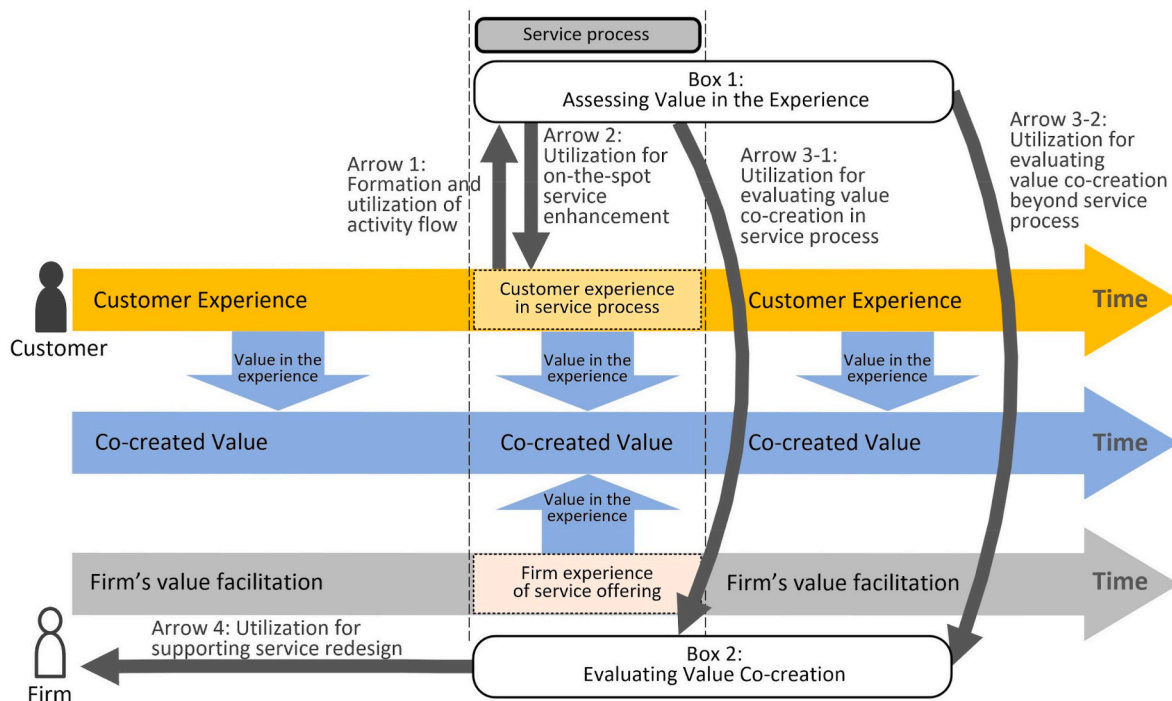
Service process

Box 1:
Assessing Value in the Experience

Arrow 1:
Formation and utilization of activity flow

Arrow 2:
Utilization for on-the-spot service enhancement

Arrow 3-1:
Utilization for evaluating value co-creation in service process

Arrow 3-2:
Utilization for evaluating value co-creation beyond service process

Customer

Customer Experience

Customer experience in service process

Customer Experience

Time

Value in the experience

Value in the experience

Value in the experience

Co-created Value

Co-created Value

Co-created Value

Time

Value in the experience

Firm's value facilitation

Firm experience of service offering

Firm's value facilitation

Time

Arrow 4: Utilization for supporting service redesign

Firm

Box 2:
Evaluating Value Co-creation